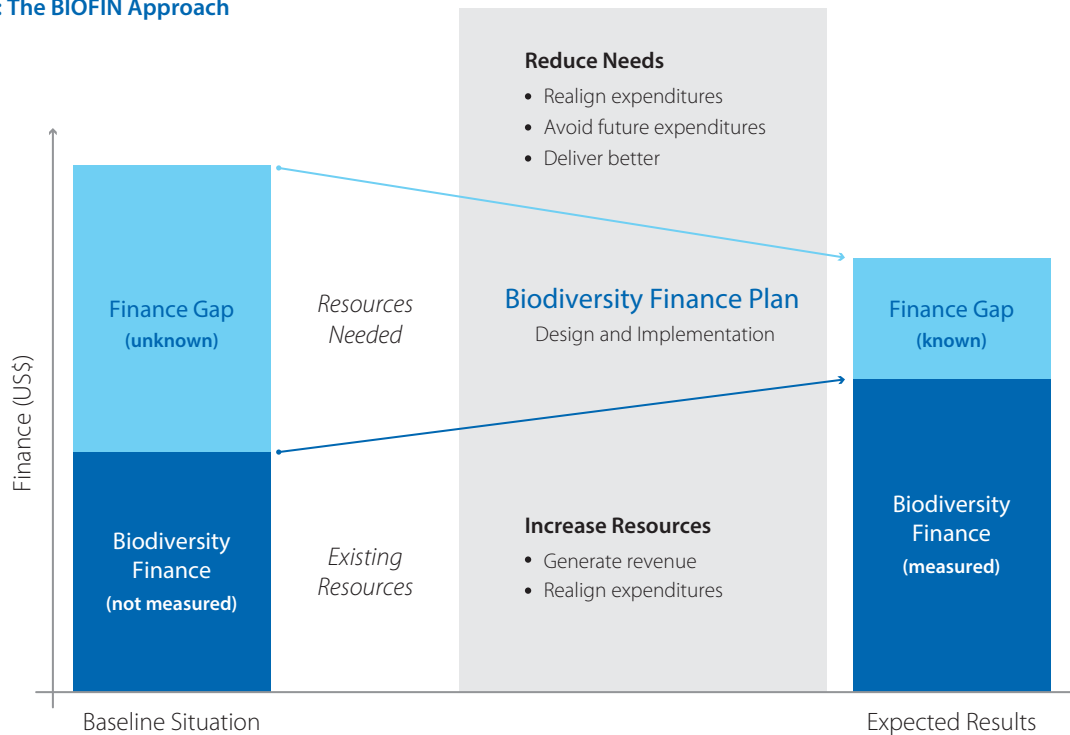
: The BIOFIN Approach

Reduce Needs
• Realign expenditures
• Avoid future expenditures
• Deliver better

Finance (US$)

Finance Gap
(unknown)

Biodiversity Finance
(not measured)

Resources Needed

Existing Resources

Biodiversity Finance Plan
Design and Implementation

Increase Resources
• Generate revenue
• Realign expenditures

Finance Gap
(known)

Biodiversity Finance
(measured)

Baseline Situation

Expected Results